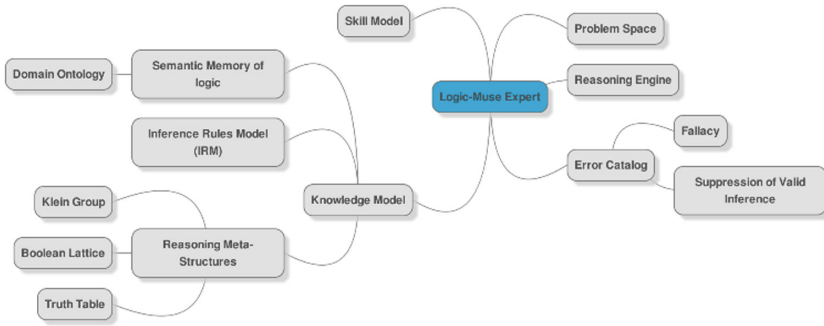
Skill Model

Problem Space

Domain Ontology

Semantic Memory of logic

Logic-Muse Expert

Reasoning Engine

Inference Rules Model (IRM)

Fallacy

Error Catalog

Klein Group

Knowledge Model

Suppression of Valid Inference

Boolean Lattice

Reasoning Meta-Structures

Truth Table